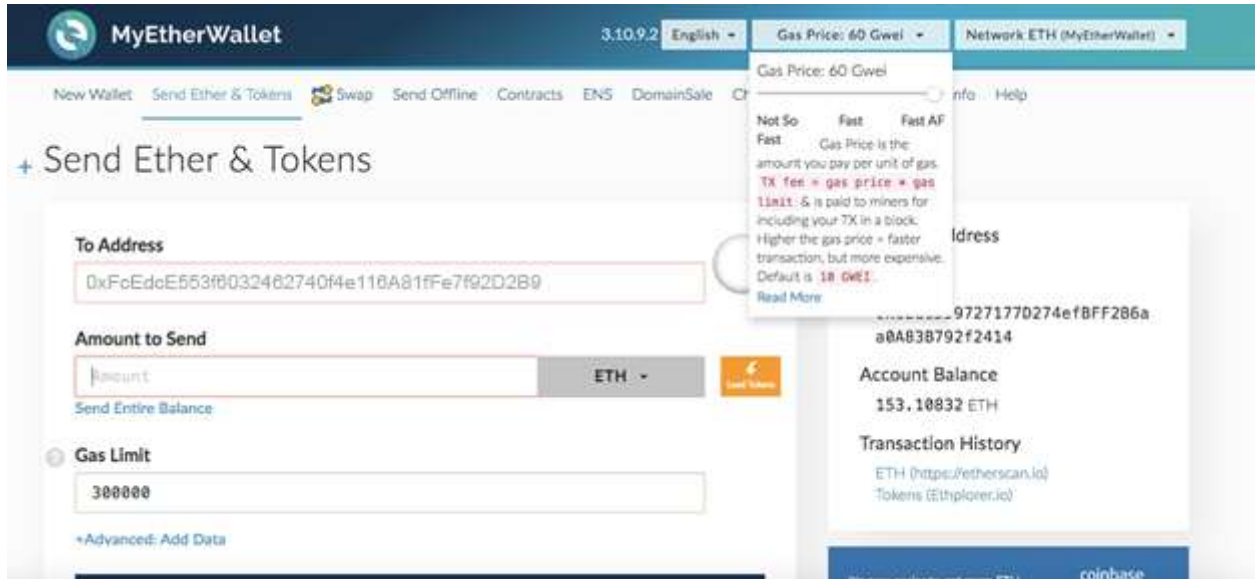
MyEtherWallet

3.10.9.2 English ▾ Gas Price: 60 Gwei ▾ Network ETH (MyEtherWallet) ▾

New Wallet Send Ether & Tokens Swap Send Offline Contracts ENS DomainSale Ch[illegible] Info Help

Gas Price: 60 Gwei

Not So Fast Fast Fast AF

Gas Price is the amount you pay per unit of gas. TX fee = gas price * gas limit & is paid to miners for including your TX in a block. Higher the gas price = faster transaction, but more expensive. Default is 10 GWEI.

Read More

+ Send Ether & Tokens

To Address

0xFcEdcE553f6032462740f4e116A81fFe7f92D2B9

Amount to Send

Amount

ETH ▾

Load Tokens

Send Entire Balance

Gas Limit

300000

+Advanced: Add Data

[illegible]ddress

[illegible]9727177D274efBFF286a a0A83B792f2414

Account Balance

153.10832 ETH

Transaction History

ETH (https://etherscan.io)

Tokens (Ethplorer.io)

coinbase